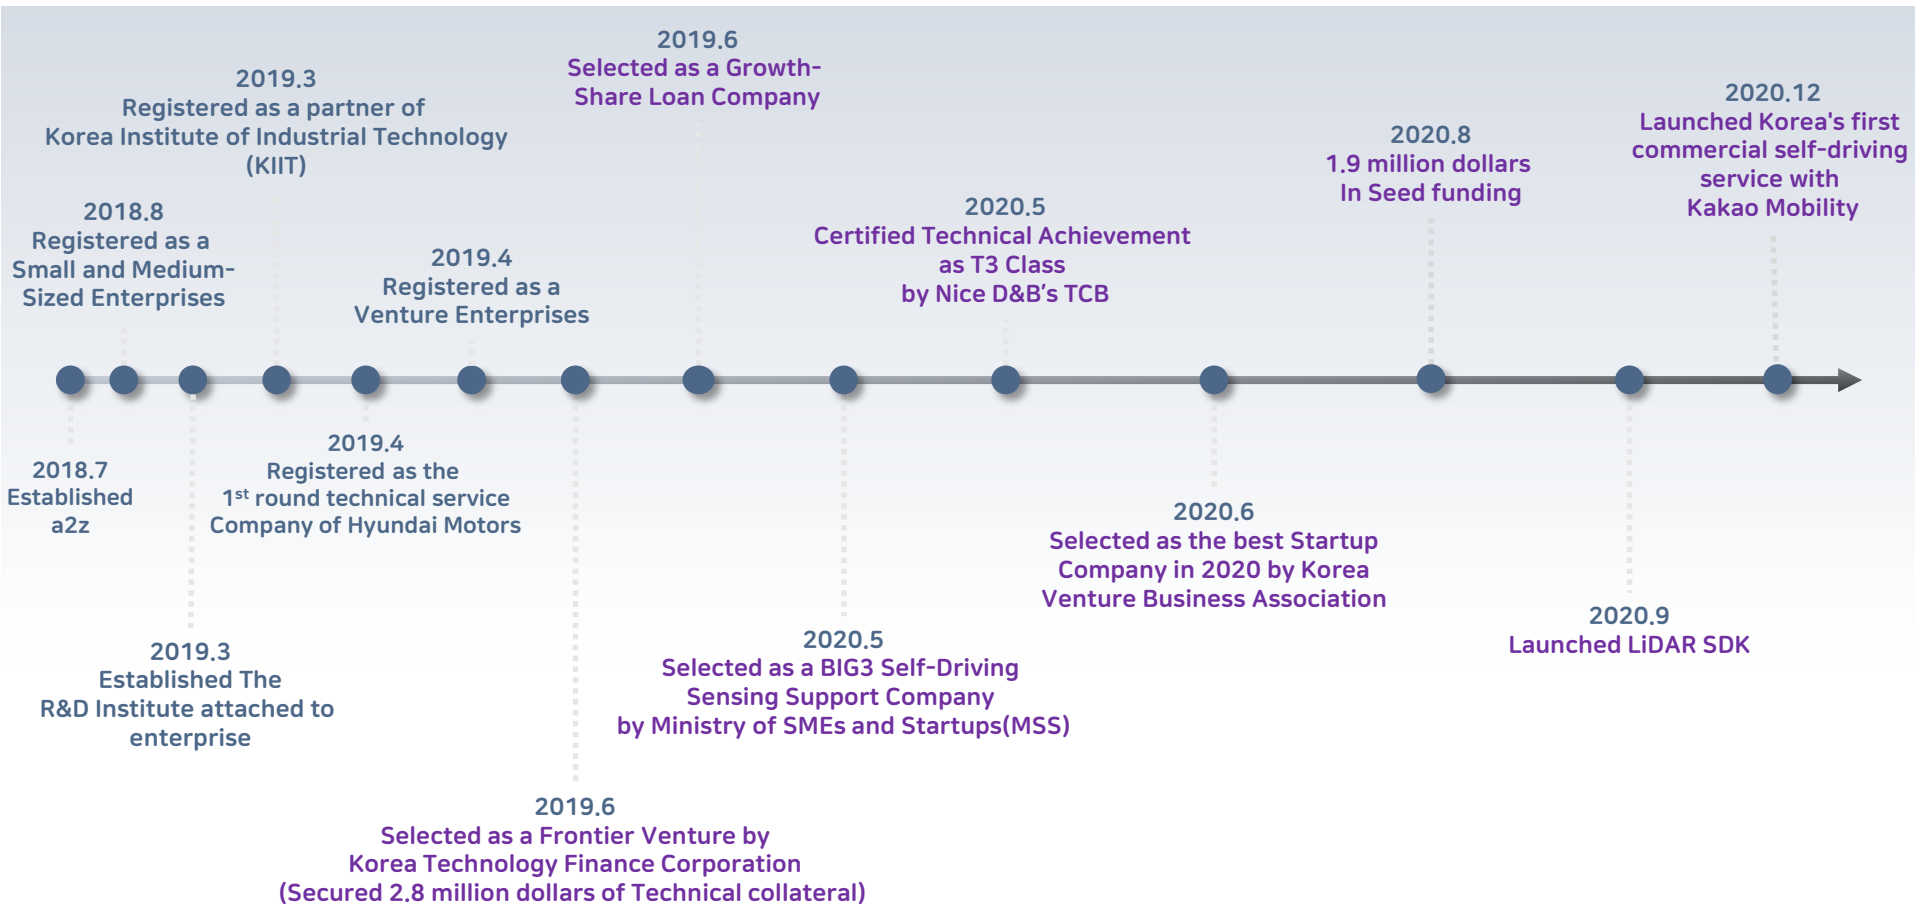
2019.6
Selected as a Growth-Share Loan Company

2019.3
Registered as a partner of Korea Institute of Industrial Technology (KIIT)

2018.8
Registered as a Small and Medium-Sized Enterprises

2019.4
Registered as a Venture Enterprises

2020.5
Certified Technical Achievement as T3 Class by Nice D&B's TCB

2020.8
1.9 million dollars In Seed funding

2020.12
Launched Korea's first commercial self-driving service with Kakao Mobility

2018.7
Established a2z

2019.4
Registered as the $1^{st}$ round technical service Company of Hyundai Motors

2020.6
Selected as the best Startup Company in 2020 by Korea Venture Business Association

2019.3
Established The R&D Institute attached to enterprise

2020.5
Selected as a BIG3 Self-Driving Sensing Support Company by Ministry of SMEs and Startups(MSS)

2020.9
Launched LiDAR SDK

2019.6
Selected as a Frontier Venture by Korea Technology Finance Corporation (Secured 2.8 million dollars of Technical collateral)